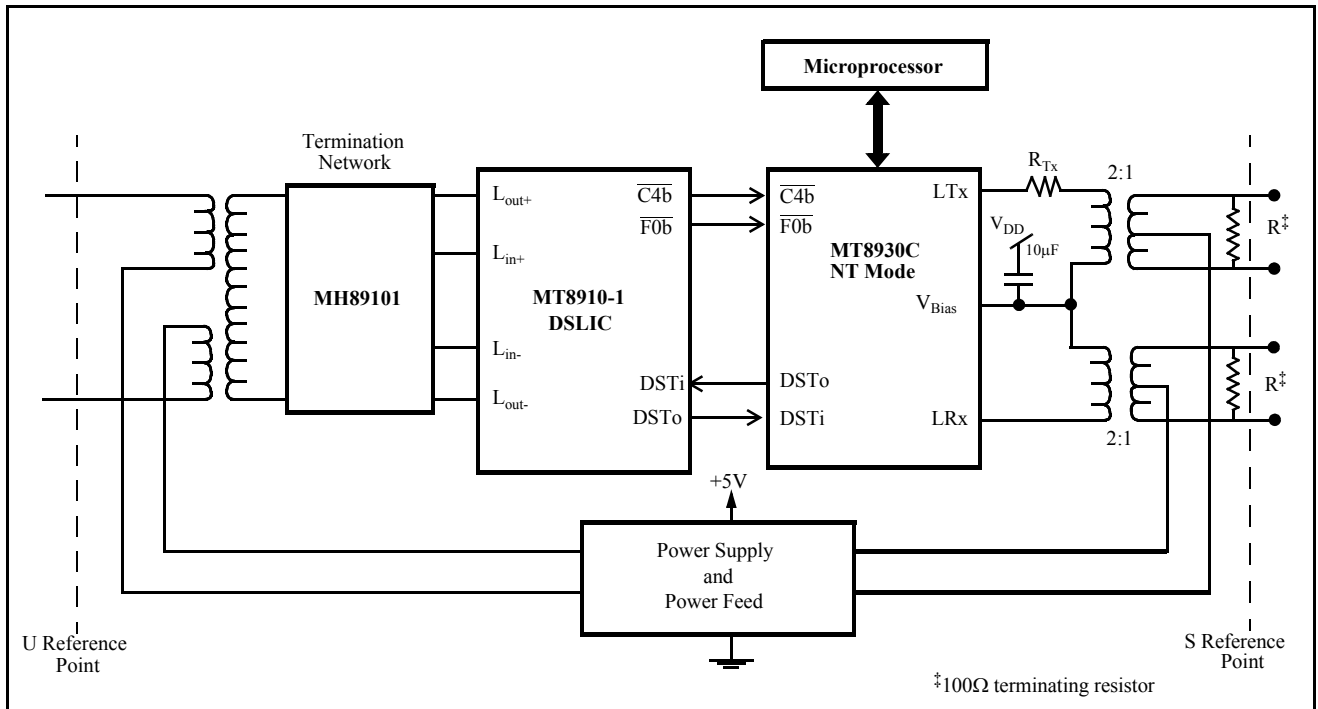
Microprocessor

Termination Network

MH89101

$L_{out+}$
$L_{in+}$
$L_{in-}$
$L_{out-}$

$\overline{C4b}$
$\overline{F0b}$

MT8910-1
DSLIC

DSTi
DSTo

$\overline{C4b}$
$\overline{F0b}$

MT8930C
NT Mode

DSTo
DSTi

LTx
$V_{Bias}$
LRx

$R_{Tx}$

$V_{DD}$

10µF

2:1

$R^{‡}$

$R^{‡}$

2:1

+5V

Power Supply
and
Power Feed

U Reference Point

S Reference Point

‡100Ω terminating resistor